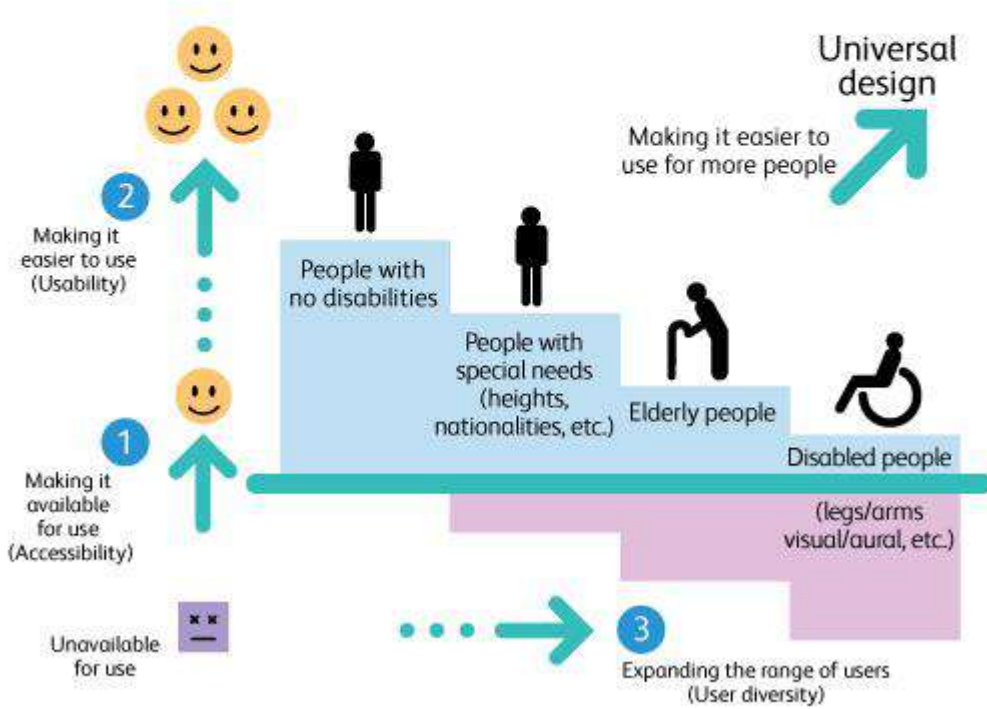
Universal design

Making it easier to use for more people

2

Making it easier to use (Usability)

People with no disabilities

People with special needs (heights, nationalities, etc.)

Elderly people

Disabled people

(legs/arms visual/aural, etc.)

1

Making it available for use (Accessibility)

Unavailable for use

3

Expanding the range of users (User diversity)